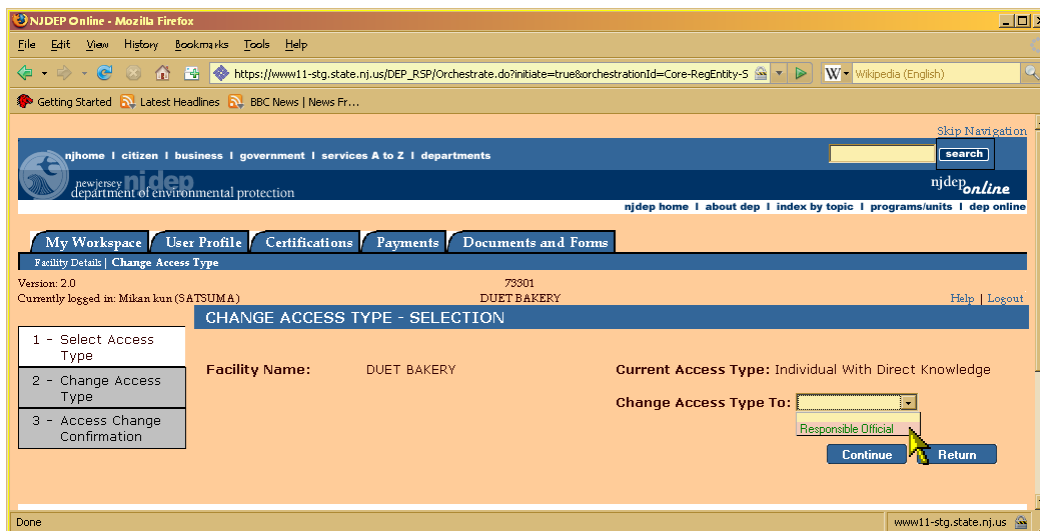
NJDEP Online - Mozilla Firefox

File Edit View History Bookmarks Tools Help

https://www11-stg.state.nj.us/DEP_RSP/Orchestrate.do?initiate=true&orchestrationId=Core-RegEntity-S

Wikipedia (English)

Getting Started Latest Headlines BBC News | News Fr...

Skip Navigation

njhome | citizen | business | government | services A to Z | departments

search

new jersey njdep department of environmental protection

njdep online

njdep home | about dep | index by topic | programs/units | dep online

My Workspace User Profile Certifications Payments Documents and Forms

Facility Details | Change Access Type

Version: 2.0
Currently logged in: Mikan kun (SATSUMA)

73301
DUET BAKERY

Help | Logout

CHANGE ACCESS TYPE - SELECTION

1 - Select Access Type
2 - Change Access Type
3 - Access Change Confirmation

Facility Name: DUET BAKERY

Current Access Type: Individual With Direct Knowledge

Change Access Type To:

Responsible Official

Continue Return

Done

www11-stg.state.nj.us